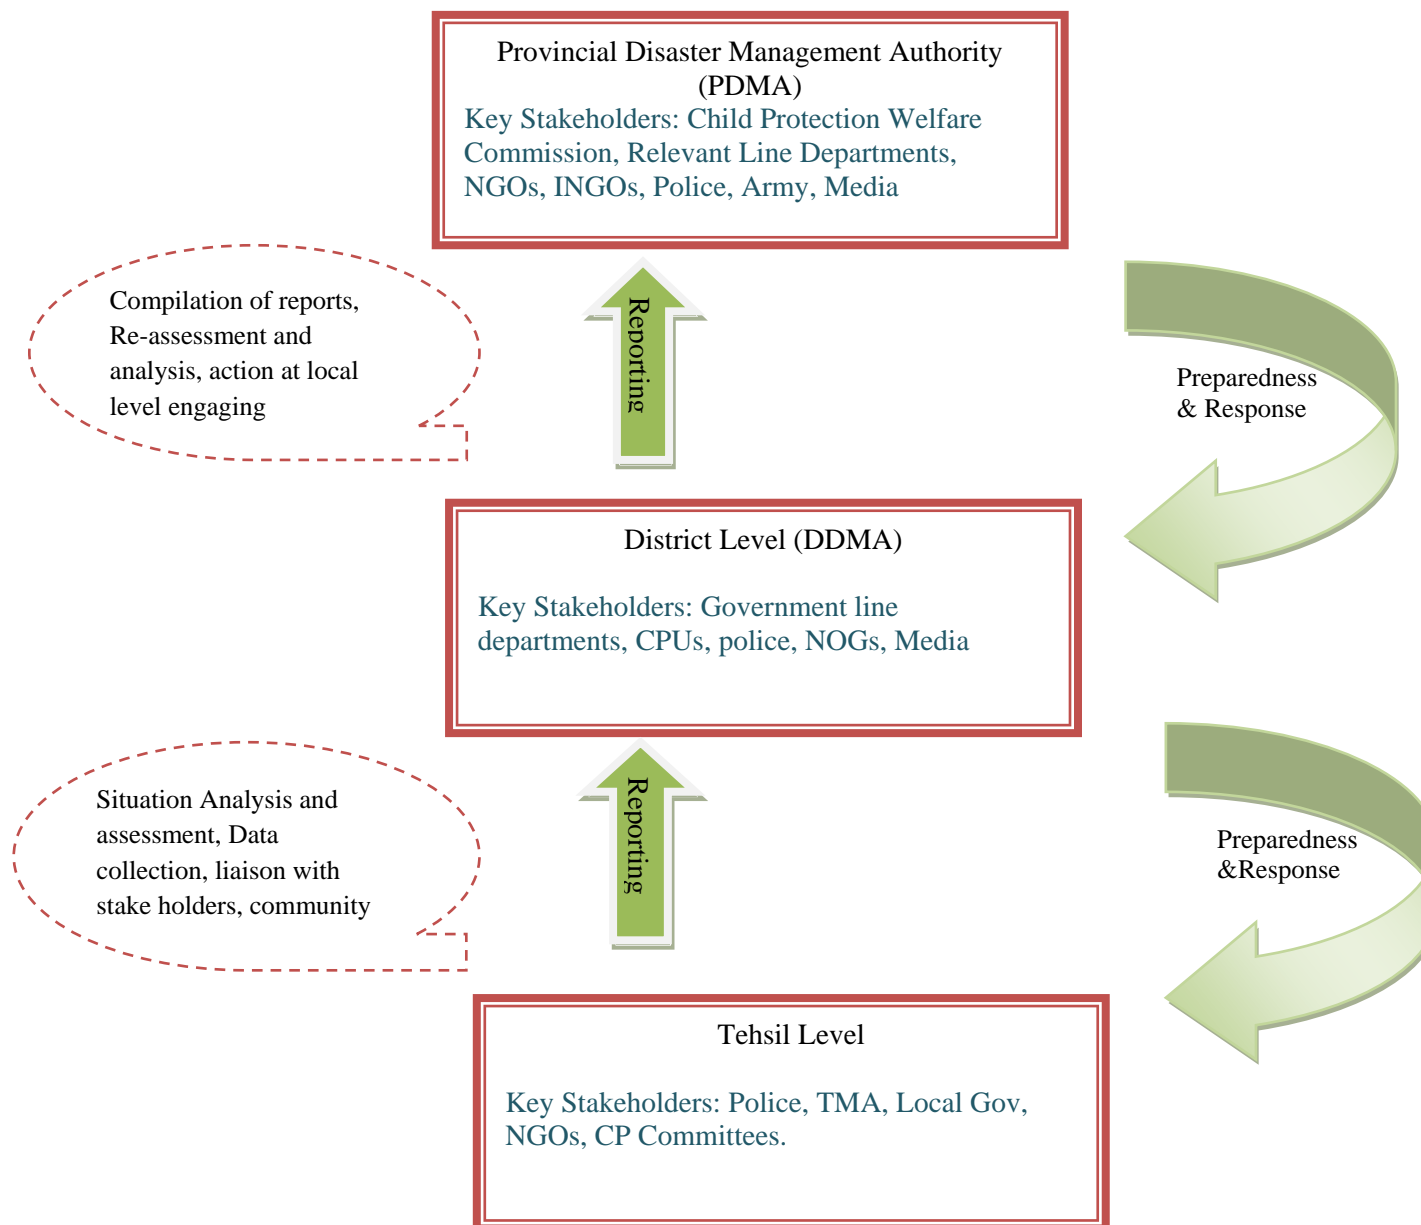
Provincial Disaster Management Authority (PDMA)
Key Stakeholders: Child Protection Welfare Commission, Relevant Line Departments, NGOs, INGOs, Police, Army, Media

Compilation of reports, Re-assessment and analysis, action at local level engaging

Reporting

Preparedness & Response

District Level (DDMA)

Key Stakeholders: Government line departments, CPUs, police, NOGs, Media

Situation Analysis and assessment, Data collection, liaison with stake holders, community

Reporting

Preparedness &Response

Tehsil Level

Key Stakeholders: Police, TMA, Local Gov, NGOs, CP Committees.